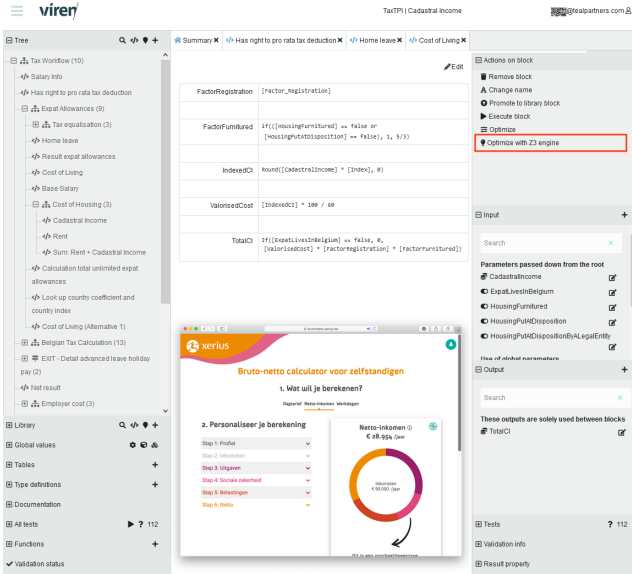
viren

TaxTPI | Cadastral Income

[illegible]@tealpartners.com

Tree

Tax Workflow (10)
Salary info
Has right to pro rata tax deduction
Expat Allowances (9)
Tax equalisation (3)
Home leave
Result expat allowances
Cost of Living
Base Salary
Cost of Housing (3)
Cadastral Income
Rent
Sum: Rent + Cadastral Income
Calculation total unlimited expat allowances
Look up country coefficient and country index
Cost of Living (Alternative 1)
Belgian Tax Calculation (13)
EXIT - Detail advanced leave holiday pay (2)
Net result
Employer cost (3)

Library
Global values
Tables
Type definitions
Documentation
All tests 112
Functions
Validation status

Summary | Has right to pro rata tax deduction | Home leave | Cost of Living

Edit

| FactorRegistration | [Factor_Registration] |
|---|---|
| FactorFurnitured | If(([HousingFurnitured] == false or [HousingPutAtDisposition] == false), 1, 5/3) |
| IndexedCI | Round([CadastralIncome] * [Index], 0) |
| ValorisedCost | [IndexedCI] * 100 / 60 |
| TotalCI | If([ExpatLivesInBelgium] == false, 0, [ValorisedCost] * [FactorRegistration] * [FactorFurnitured]) |

xerius

Bruto-netto calculator voor zelfstandigen

1. Wat wil je berekenen?

Dagtarief Netto-inkomen Werkdagen

2. Personaliseer je berekening

Stap 1: Profiel
Stap 2: Inkomsten
Stap 3: Uitgaven
Stap 4: Sociale zekerheid
Stap 5: Belastingen
Stap 6: Netto

Netto-inkomen
€ 28.554 /jaar

Inkomsten
€ 90.000 /jaar

Actions on block
Remove block
Change name
Promote to library block
Execute block
Optimize
Optimize with Z3 engine

Input
Search
Parameters passed down from the root
CadastralIncome
ExpatLivesInBelgium
HousingFurnitured
HousingPutAtDisposition
HousingPutAtDispositionByALegalEntity
Use of global parameters

Output
Search
These outputs are solely used between blocks
TotalCI

Tests 112
Validation info
Result property